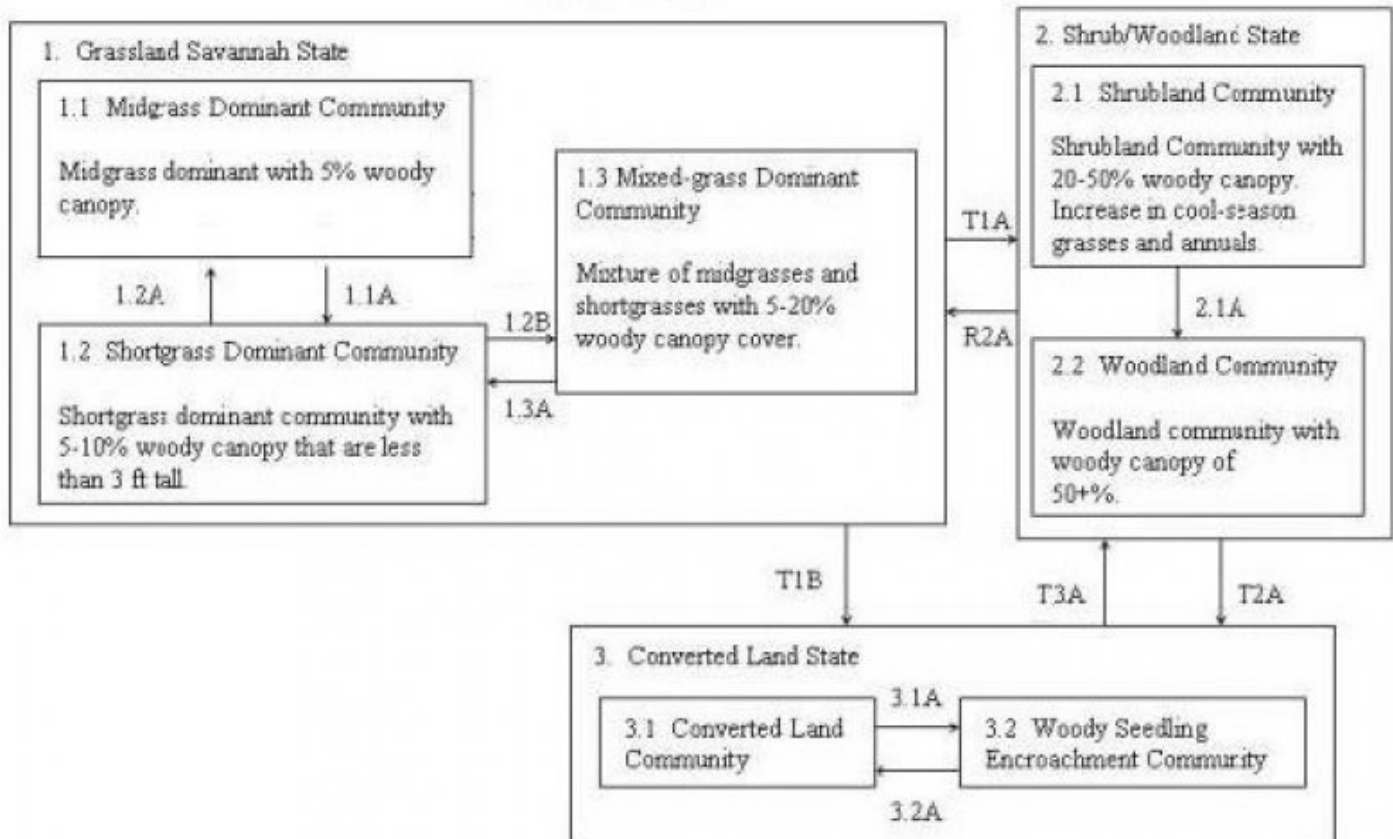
1. Grassland Savannah State

1.1 Midgrass Dominant Community

Midgrass dominant with 5% woody canopy.

1.2A

1.1A

1.2 Shortgrass Dominant Community

Shortgrass dominant community with 5-10% woody canopy that are less than 3 ft tall.

1.2B

1.3A

1.3 Mixed-grass Dominant Community

Mixture of midgrasses and shortgrasses with 5-20% woody canopy cover.

T1A

R2A

2. Shrub/Woodland State

2.1 Shrubland Community

Shrubland Community with 20-50% woody canopy. Increase in cool-season grasses and annuals.

2.1A

2.2 Woodland Community

Woodland community with woody canopy of 50+%.

T1B

T3A

T2A

3. Converted Land State

3.1 Converted Land Community

3.1A

3.2A

3.2 Woody Seedling Encroachment Community